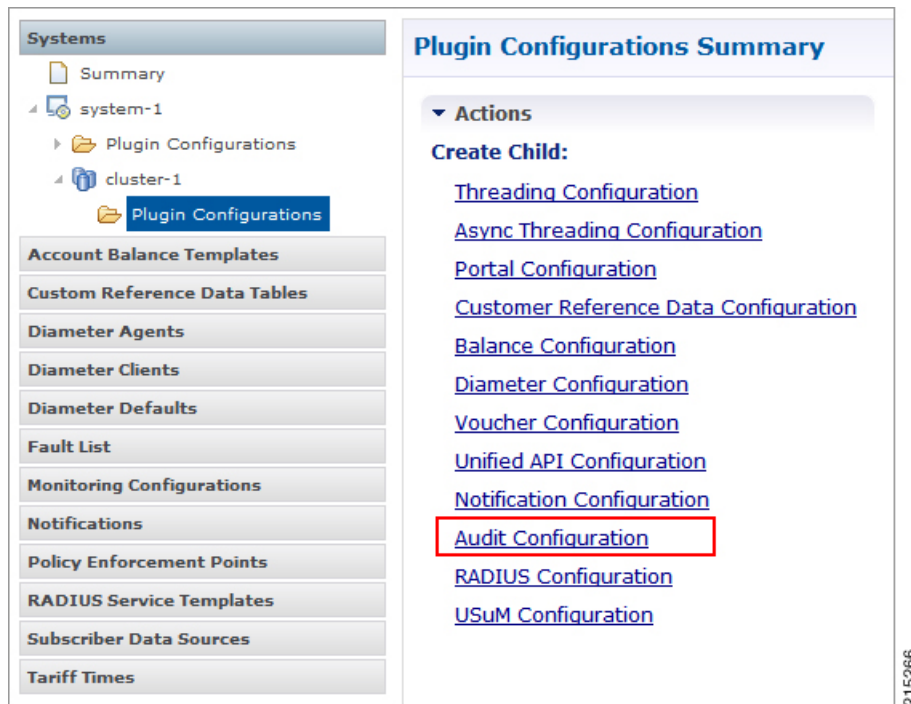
Systems
Summary
system-1
Plugin Configurations
cluster-1
Plugin Configurations
Account Balance Templates
Custom Reference Data Tables
Diameter Agents
Diameter Clients
Diameter Defaults
Fault List
Monitoring Configurations
Notifications
Policy Enforcement Points
RADIUS Service Templates
Subscriber Data Sources
Tariff Times

Plugin Configurations Summary

Actions
Create Child:
Threading Configuration
Async Threading Configuration
Portal Configuration
Customer Reference Data Configuration
Balance Configuration
Diameter Configuration
Voucher Configuration
Unified API Configuration
Notification Configuration
Audit Configuration
RADIUS Configuration
USuM Configuration

315266